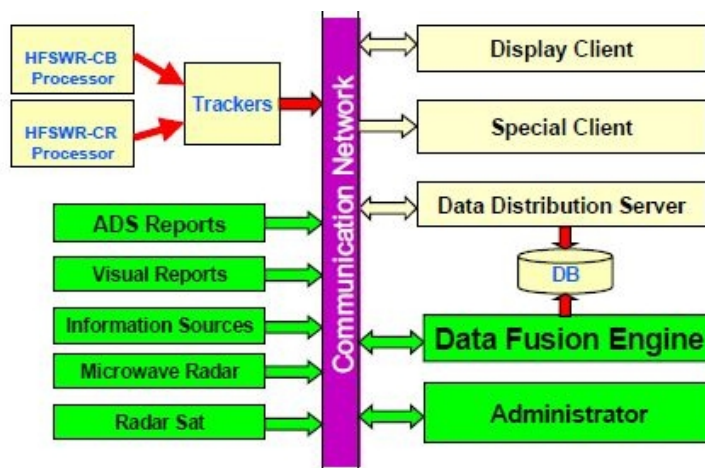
HFSWR-CB Processor

HFSWR-CR Processor

Trackers

ADS Reports

Visual Reports

Information Sources

Microwave Radar

Radar Sat

Communication Network

Display Client

Special Client

Data Distribution Server

DB

Data Fusion Engine

Administrator